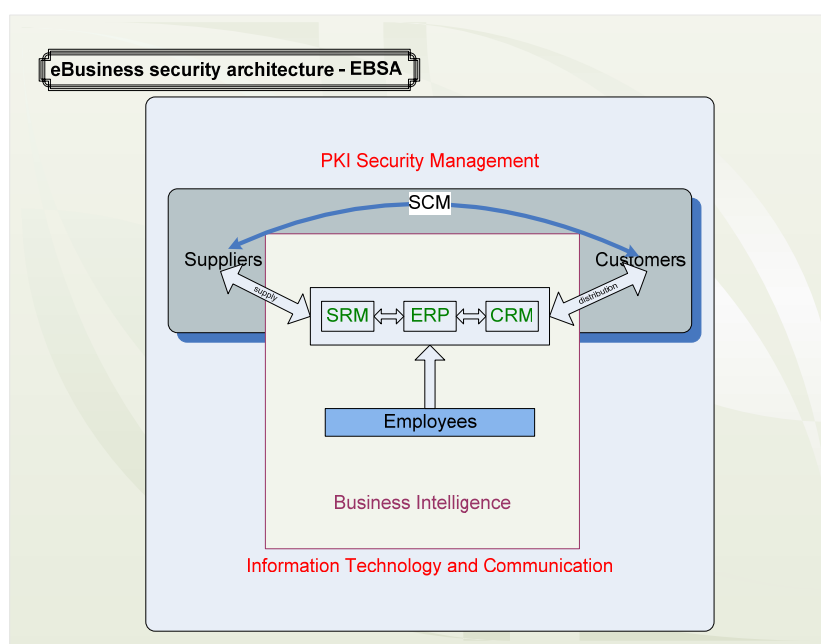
eBusiness security architecture - EBSA

PKI Security Management

SCM

Suppliers

Customers

supply

distribution

SRM

ERP

CRM

Employees

Business Intelligence

Information Technology and Communication